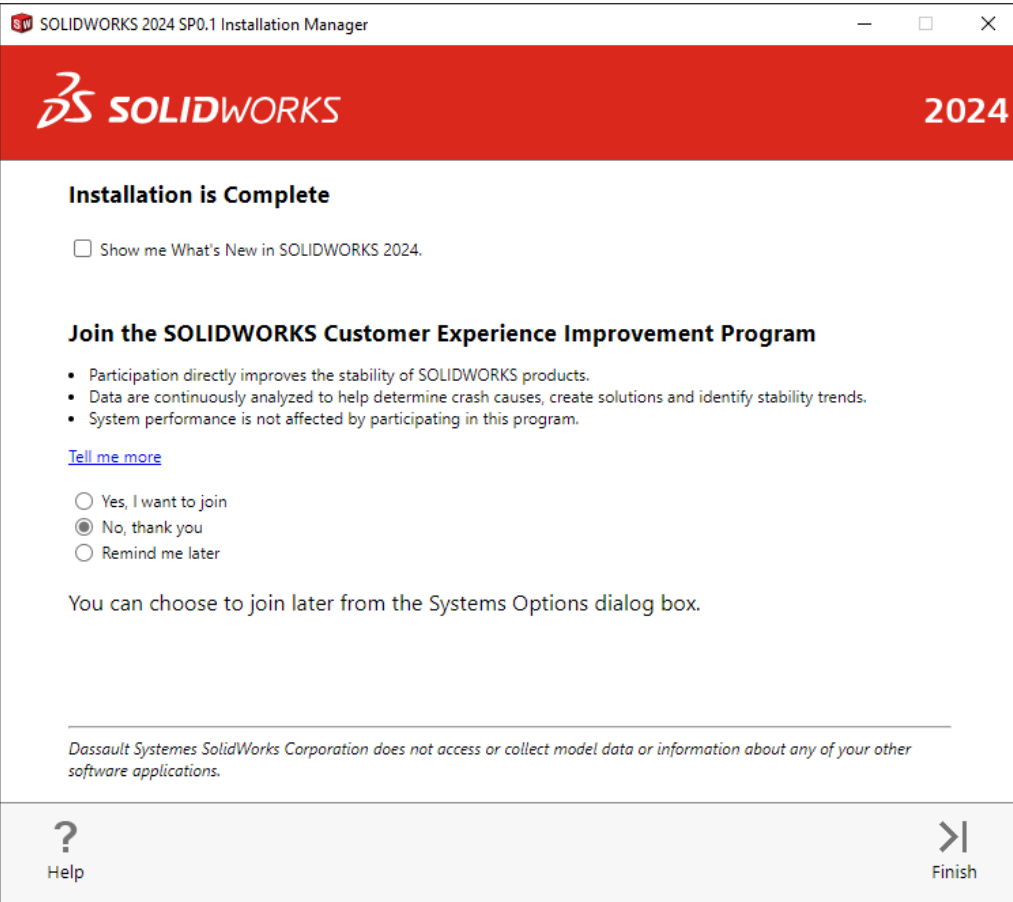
SOLIDWORKS 2024 SP0.1 Installation Manager

SOLIDWORKS

2024

Installation is Complete

Show me What's New in SOLIDWORKS 2024.

Join the SOLIDWORKS Customer Experience Improvement Program

• Participation directly improves the stability of SOLIDWORKS products.
• Data are continuously analyzed to help determine crash causes, create solutions and identify stability trends.
• System performance is not affected by participating in this program.

Tell me more

Yes, I want to join
No, thank you
Remind me later

You can choose to join later from the Systems Options dialog box.

Dassault Systemes SolidWorks Corporation does not access or collect model data or information about any of your other software applications.

Help

Finish